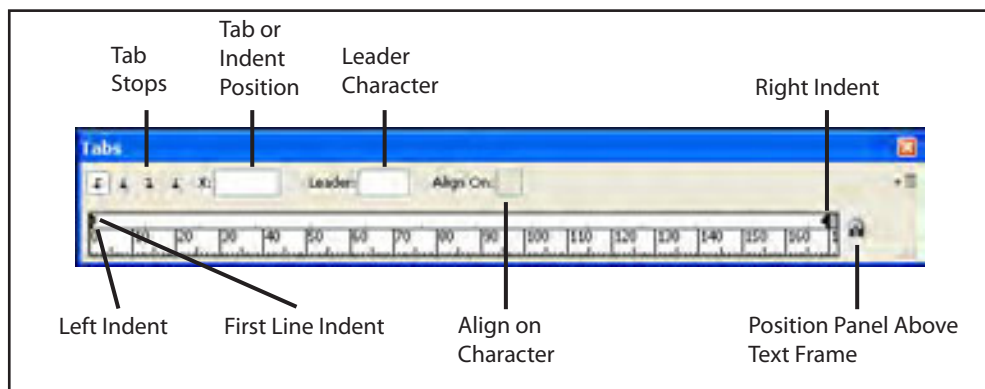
Tab Stops

Tab or Indent Position

Leader Character

Right Indent

Tabs

X:

Leader:

Align On:

0 10 20 30 40 50 60 70 80 90 100 110 120 130 140 150 160

Left Indent

First Line Indent

Align on Character

Position Panel Above Text Frame